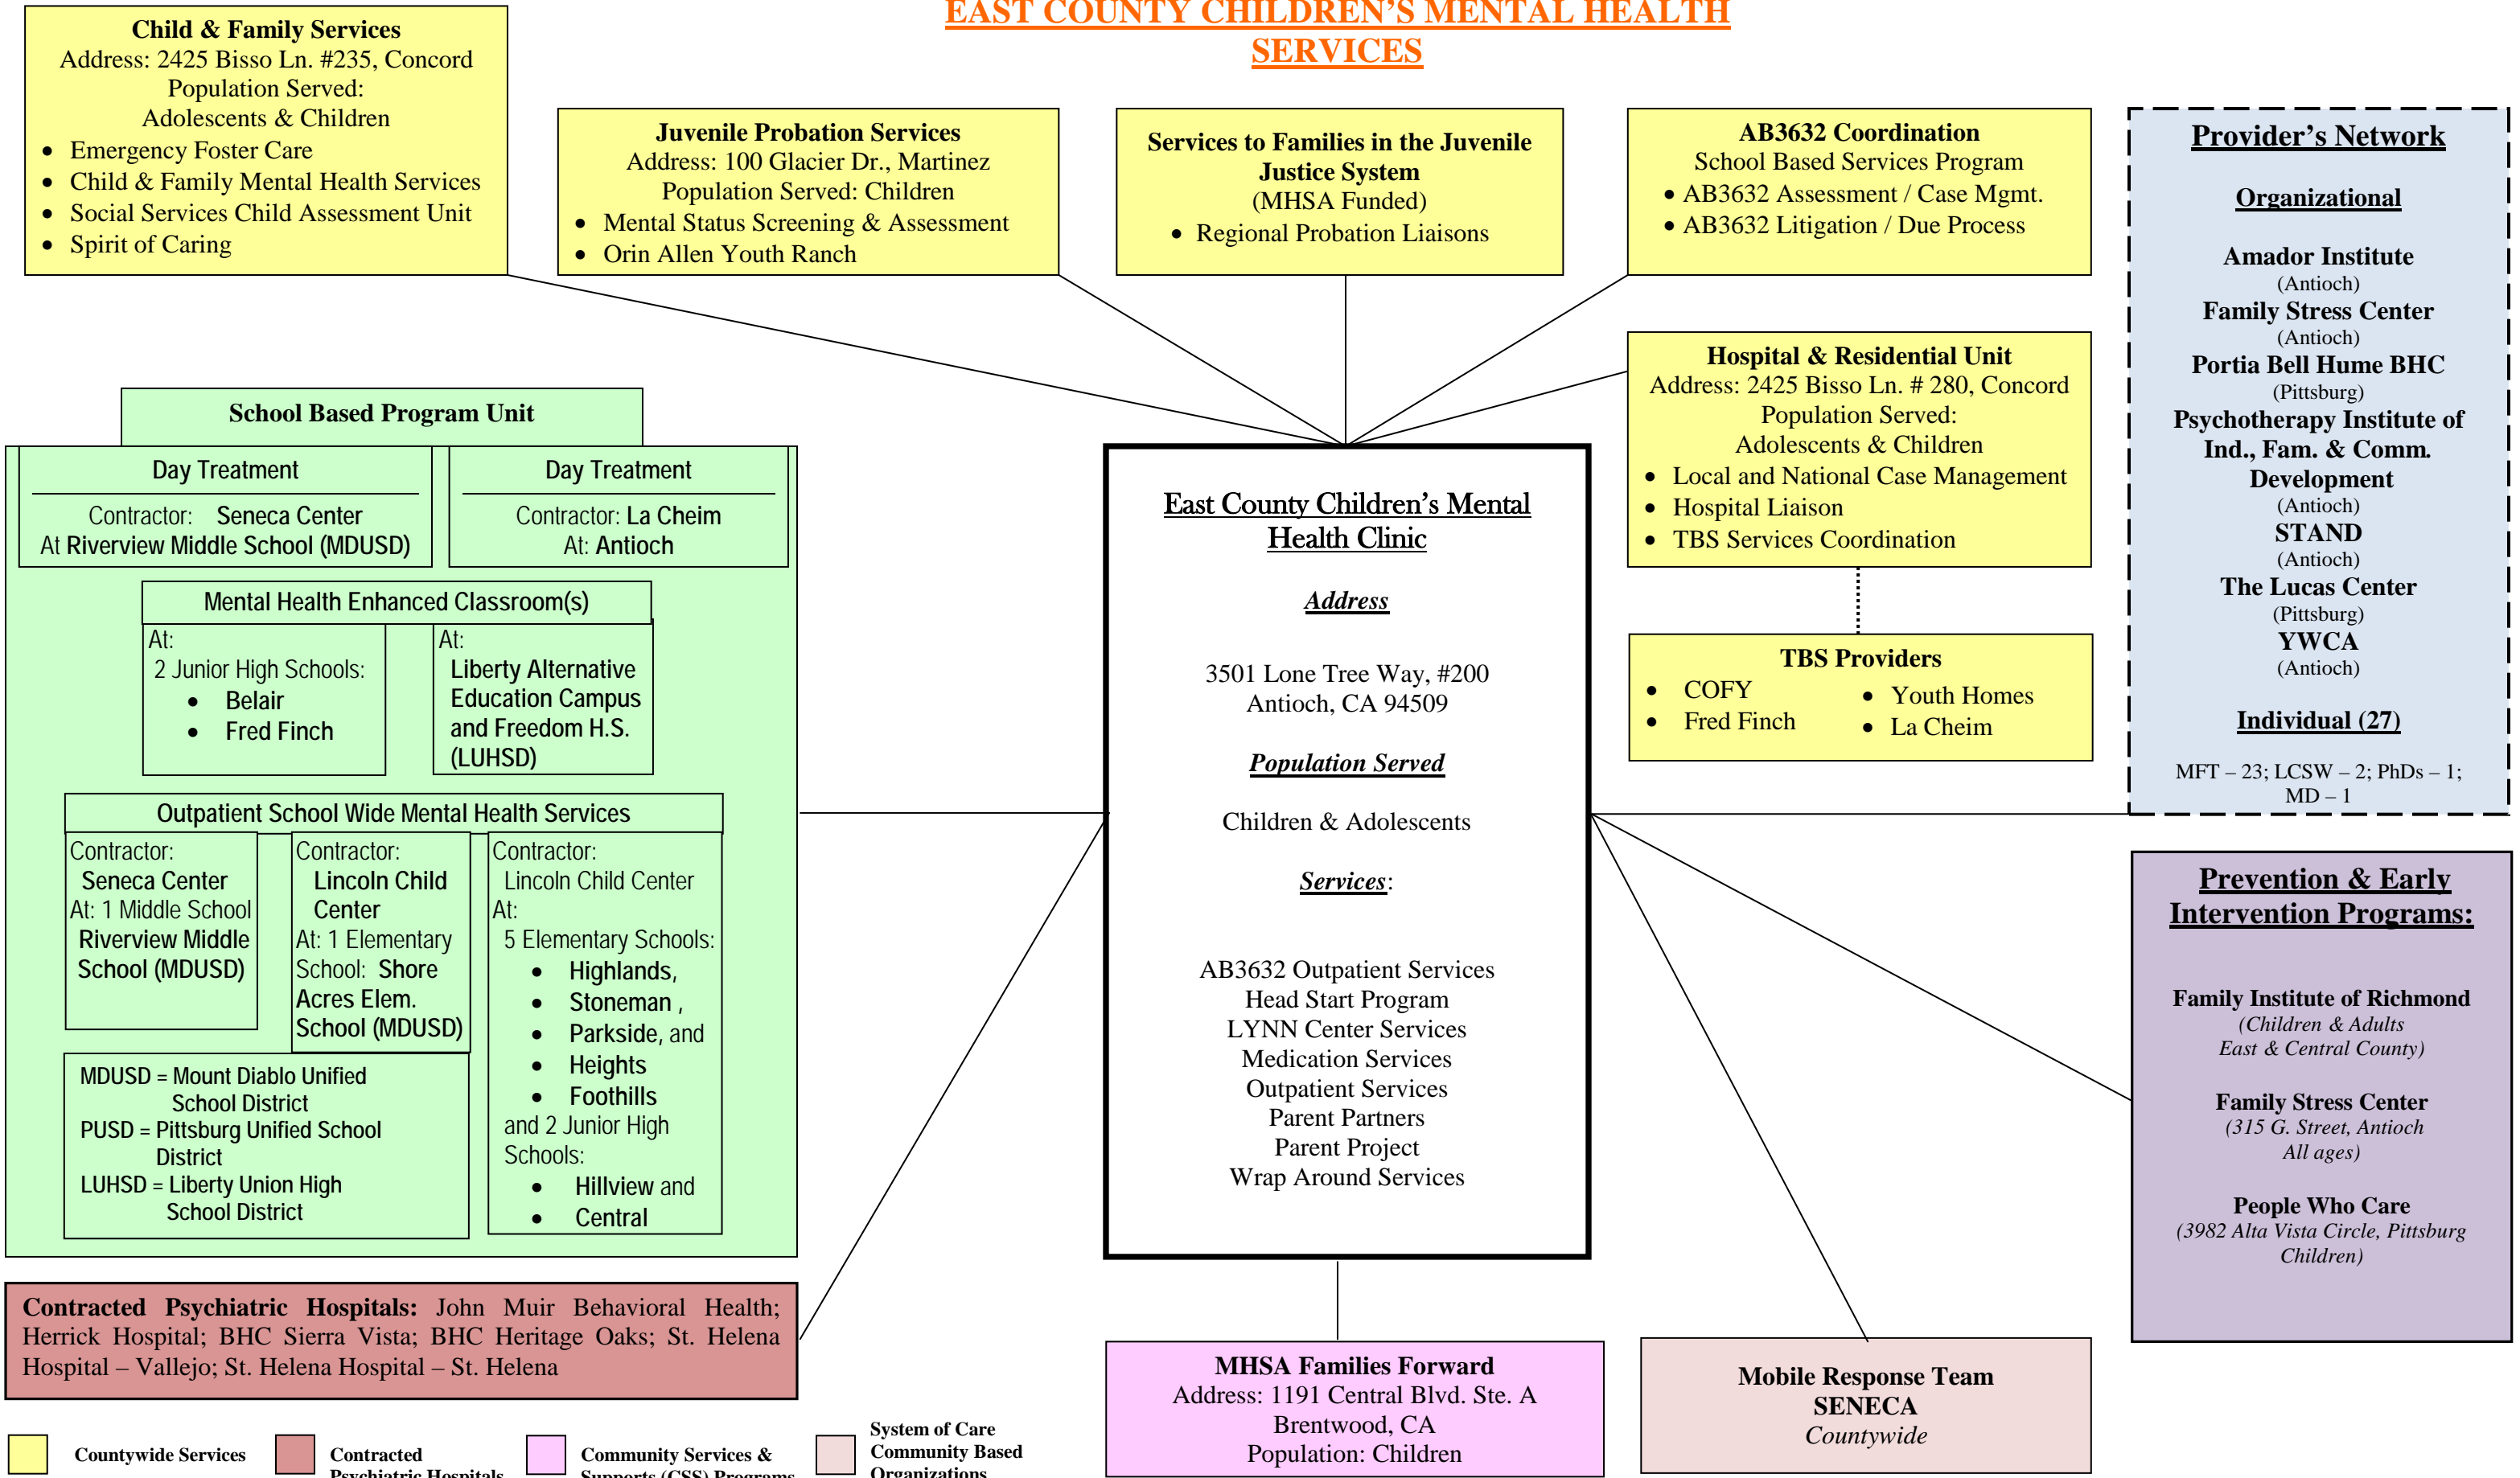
EAST COUNTY CHILDREN'S MENTAL HEALTH SERVICES

Child & Family Services
Address: 2425 Bisso Ln. #235, Concord
Population Served:
Adolescents & Children
- Emergency Foster Care
- Child & Family Mental Health Services
- Social Services Child Assessment Unit
- Spirit of Caring

Juvenile Probation Services
Address: 100 Glacier Dr., Martinez
Population Served: Children
- Mental Status Screening & Assessment
- Orin Allen Youth Ranch

Services to Families in the Juvenile Justice System
(MHSA Funded)
- Regional Probation Liaisons

AB3632 Coordination
School Based Services Program
- AB3632 Assessment / Case Mgmt.
- AB3632 Litigation / Due Process

Provider's Network

Organizational

Amador Institute
(Antioch)
Family Stress Center
(Antioch)
Portia Bell Hume BHC
(Pittsburg)
Psychotherapy Institute of Ind., Fam. & Comm. Development
(Antioch)
STAND
(Antioch)
The Lucas Center
(Pittsburg)
YWCA
(Antioch)

Individual (27)

MFT – 23; LCSW – 2; PhDs – 1; MD – 1

Hospital & Residential Unit
Address: 2425 Bisso Ln. # 280, Concord
Population Served:
Adolescents & Children
- Local and National Case Management
- Hospital Liaison
- TBS Services Coordination

TBS Providers
- COFY
- Fred Finch
- Youth Homes
- La Cheim

School Based Program Unit

Day Treatment
Contractor: Seneca Center
At Riverview Middle School (MDUSD)

Day Treatment
Contractor: La Cheim
At: Antioch

Mental Health Enhanced Classroom(s)
At:
2 Junior High Schools:
- Belair
- Fred Finch

At:
Liberty Alternative Education Campus and Freedom H.S. (LUHSD)

Outpatient School Wide Mental Health Services
Contractor:
Seneca Center
At: 1 Middle School
Riverview Middle School (MDUSD)

Contractor:
Lincoln Child Center
At: 1 Elementary School: Shore Acres Elem. School (MDUSD)

Contractor:
Lincoln Child Center
At:
5 Elementary Schools:
- Highlands,
- Stoneman ,
- Parkside, and
- Heights
- Foothills
and 2 Junior High Schools:
- Hillview and
- Central

MDUSD = Mount Diablo Unified School District
PUSD = Pittsburg Unified School District
LUHSD = Liberty Union High School District

East County Children's Mental Health Clinic

Address

3501 Lone Tree Way, #200
Antioch, CA 94509

Population Served

Children & Adolescents

Services:

AB3632 Outpatient Services
Head Start Program
LYNN Center Services
Medication Services
Outpatient Services
Parent Partners
Parent Project
Wrap Around Services

Prevention & Early Intervention Programs:

Family Institute of Richmond
(Children & Adults
East & Central County)

Family Stress Center
(315 G. Street, Antioch
All ages)

People Who Care
(3982 Alta Vista Circle, Pittsburg
Children)

Contracted Psychiatric Hospitals: John Muir Behavioral Health; Herrick Hospital; BHC Sierra Vista; BHC Heritage Oaks; St. Helena Hospital – Vallejo; St. Helena Hospital – St. Helena

MHSA Families Forward
Address: 1191 Central Blvd. Ste. A
Brentwood, CA
Population: Children

Mobile Response Team
SENECA
Countywide

Countywide Services
Contracted Psychiatric Hospitals
Community Services & Supports (CSS) Programs
System of Care Community Based Organizations